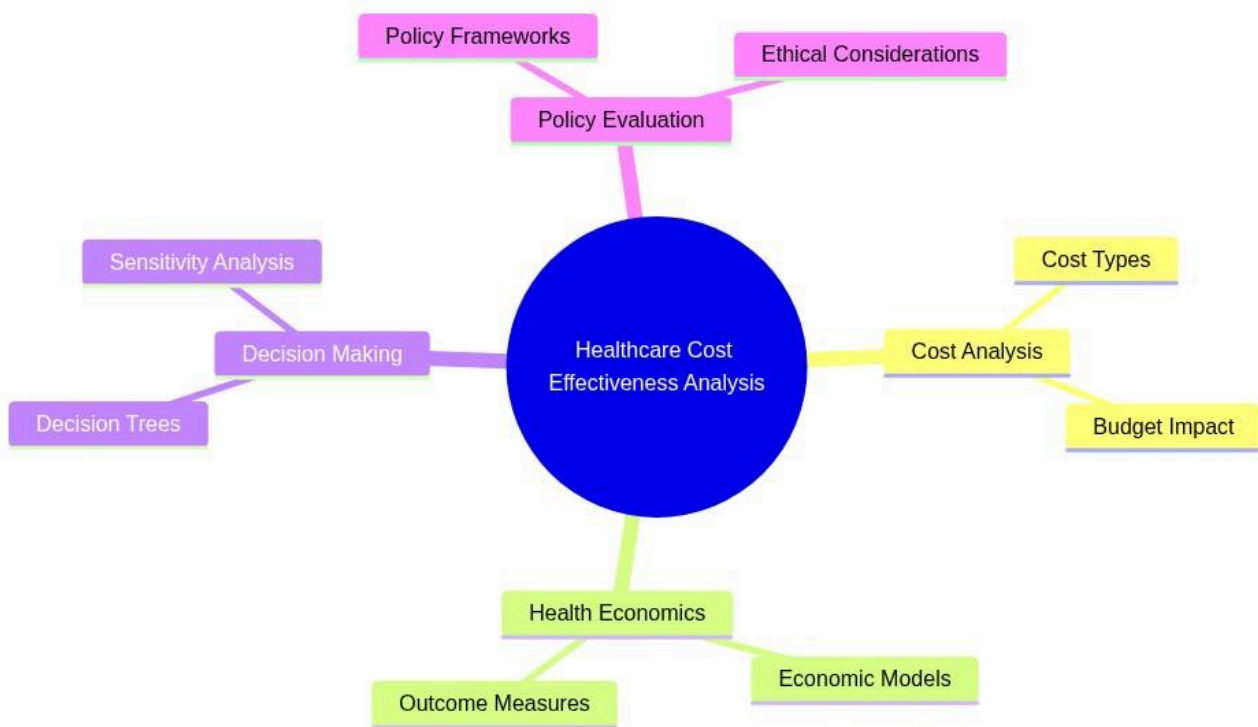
Policy Frameworks

Ethical Considerations

Policy Evaluation

Sensitivity Analysis

Cost Types

Decision Making

Healthcare Cost Effectiveness Analysis

Cost Analysis

Decision Trees

Budget Impact

Health Economics

Economic Models

Outcome Measures